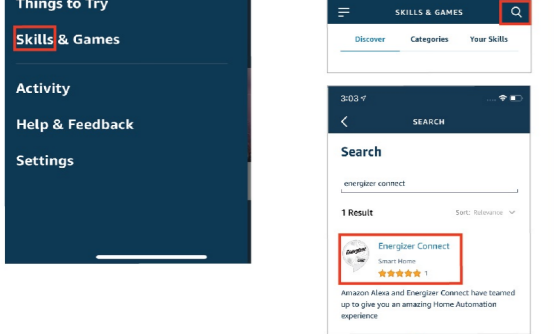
Things to Try

Skills & Games

Activity

Help & Feedback

Settings

SKILLS & GAMES

Discover

Categories

Your Skills

3:03

SEARCH

Search

energizer connect

1 Result

Sort: Relevance

Energizer Connect

Smart Home

1

Amazon Alexa and Energizer Connect have teamed up to give you an amazing Home Automation experience